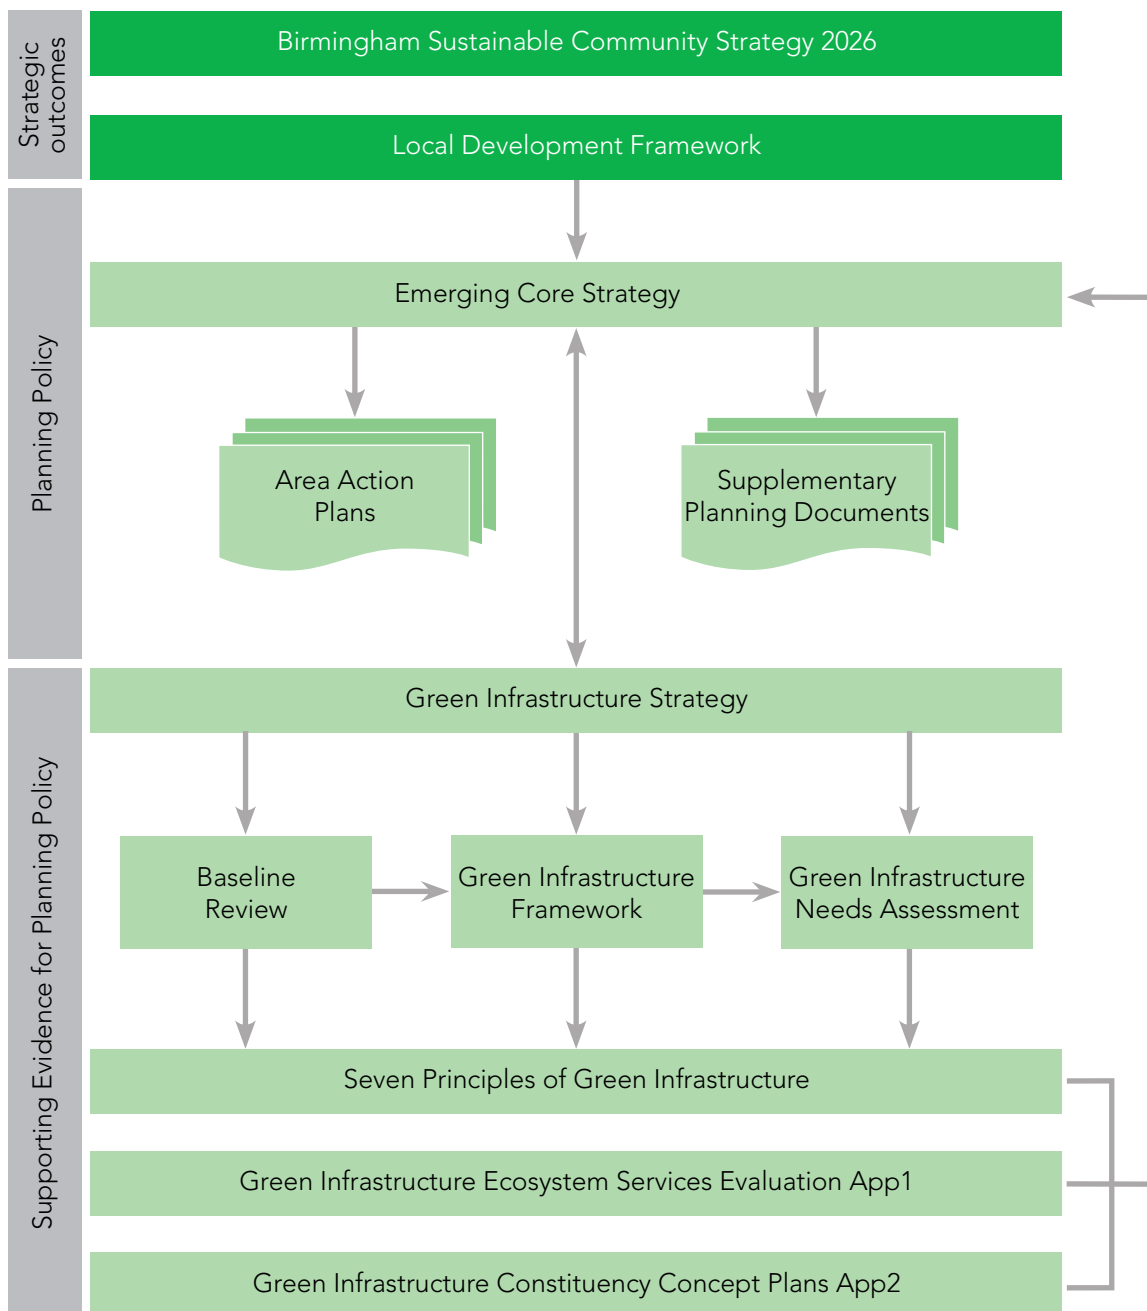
Strategic outcomes

Birmingham Sustainable Community Strategy 2026

Local Development Framework

Planning Policy

Emerging Core Strategy

Area Action Plans

Supplementary Planning Documents

Supporting Evidence for Planning Policy

Green Infrastructure Strategy

Baseline Review

Green Infrastructure Framework

Green Infrastructure Needs Assessment

Seven Principles of Green Infrastructure

Green Infrastructure Ecosystem Services Evaluation App1

Green Infrastructure Constituency Concept Plans App2